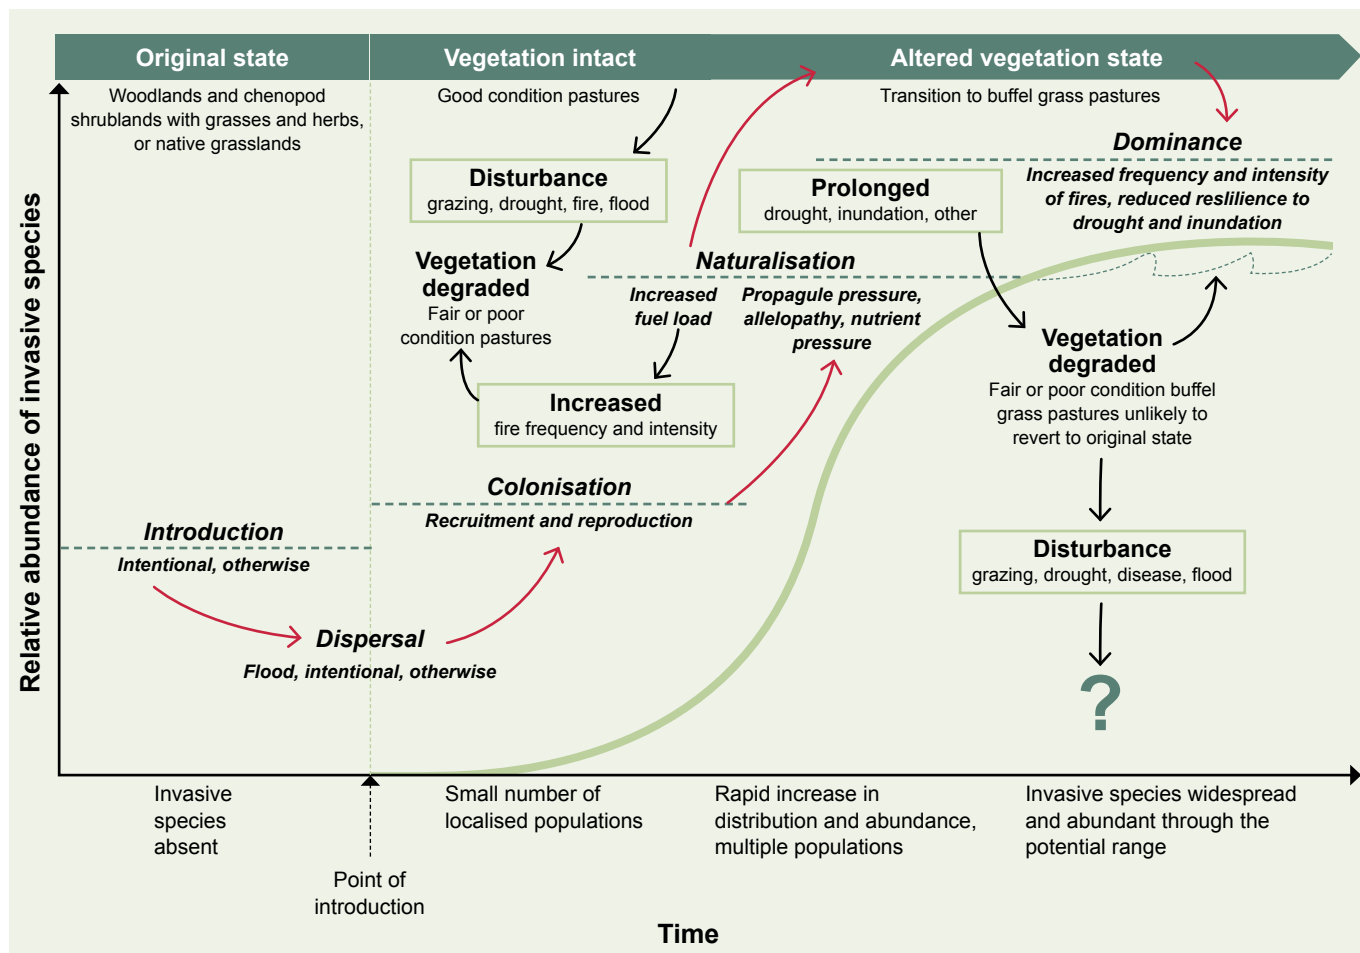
Original state

Vegetation intact

Altered vegetation state

Woodlands and chenopod shrublands with grasses and herbs, or native grasslands

Good condition pastures

Transition to buffel grass pastures

Relative abundance of invasive species

Disturbance
grazing, drought, fire, flood

Vegetation degraded
Fair or poor condition pastures

Increased
fire frequency and intensity

Prolonged
drought, inundation, other

Dominance
Increased frequency and intensity of fires, reduced reslilience to drought and inundation

Naturalisation
Increased fuel load
Propagule pressure, allelopathy, nutrient pressure

Vegetation degraded
Fair or poor condition buffel grass pastures unlikely to revert to original state

Colonisation
Recruitment and reproduction

Introduction
Intentional, otherwise

Dispersal
Flood, intentional, otherwise

Disturbance
grazing, drought, disease, flood

?

Invasive species absent

Small number of localised populations

Rapid increase in distribution and abundance, multiple populations

Invasive species widespread and abundant through the potential range

Point of introduction

Time